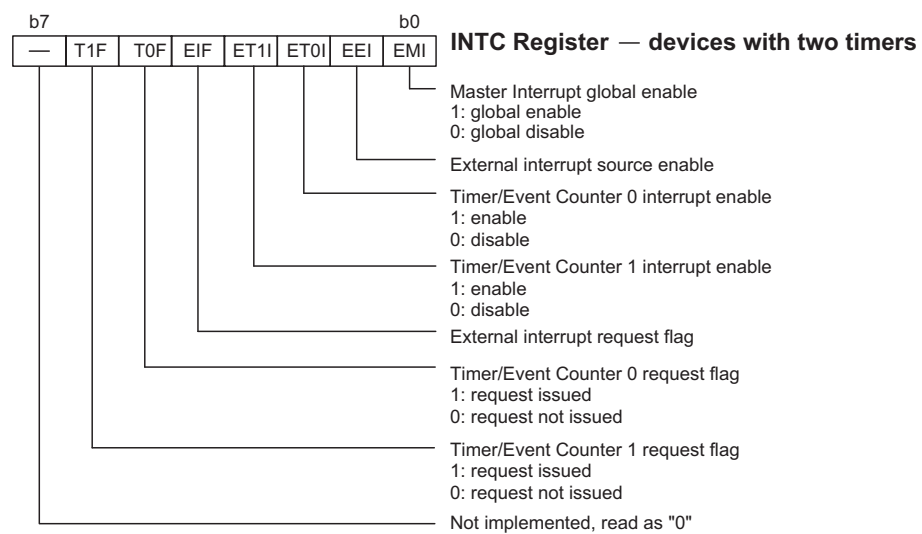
b7 b0

| — | T1F | T0F | EIF | ET1I | ET0I | EEI | EMI |
|---|---|---|---|---|---|---|---|

INTC Register — devices with two timers

Master Interrupt global enable
1: global enable
0: global disable

External interrupt source enable

Timer/Event Counter 0 interrupt enable
1: enable
0: disable

Timer/Event Counter 1 interrupt enable
1: enable
0: disable

External interrupt request flag

Timer/Event Counter 0 request flag
1: request issued
0: request not issued

Timer/Event Counter 1 request flag
1: request issued
0: request not issued

Not implemented, read as "0"